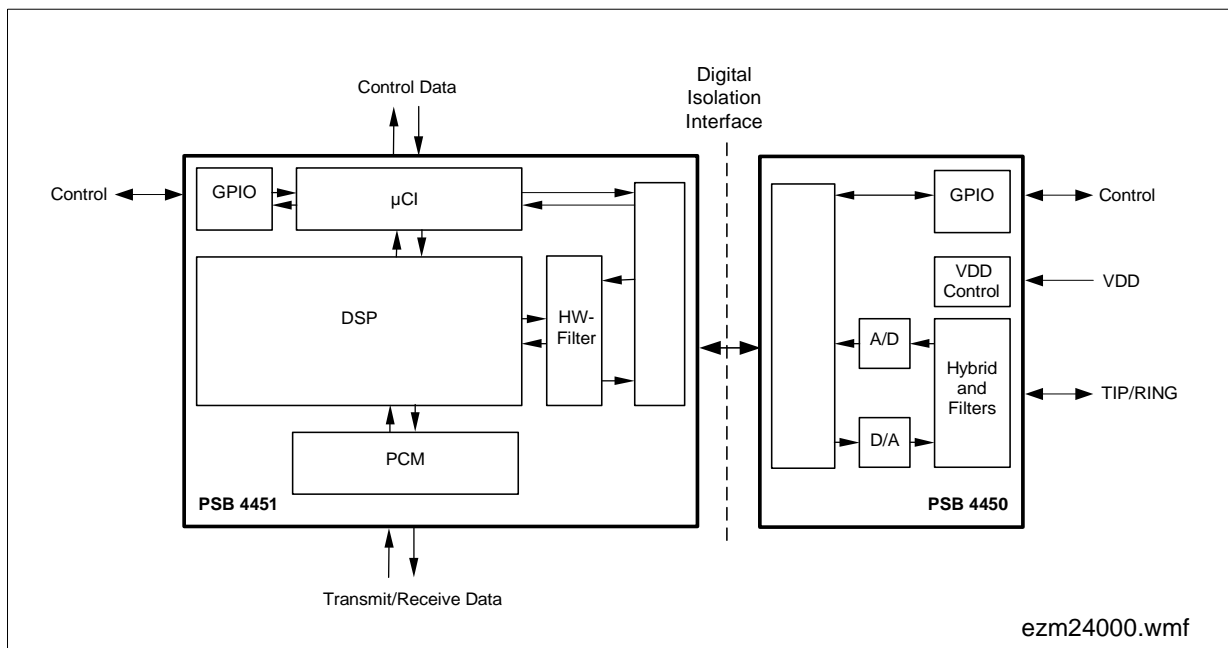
Control Data

Digital Isolation Interface

Control

GPIO

µCI

DSP

HW-Filter

PCM

PSB 4451

GPIO

Control

VDD Control

VDD

A/D

Hybrid and Filters

TIP/RING

D/A

PSB 4450

Transmit/Receive Data

ezm24000.wmf